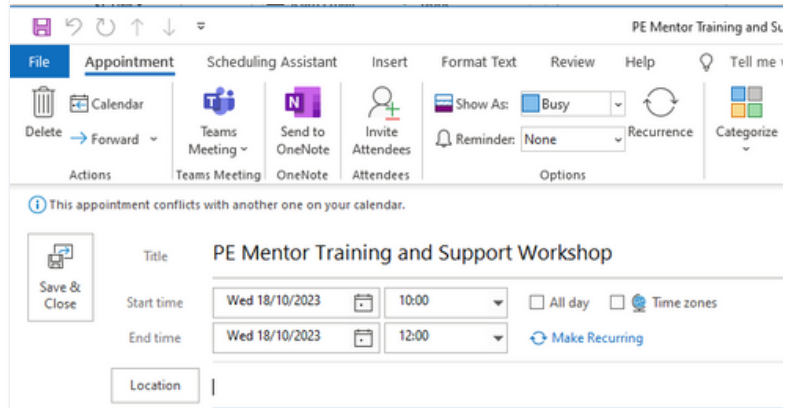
PE Mentor Training and Su

File Appointment Scheduling Assistant Insert Format Text Review Help Tell me

Delete Calendar Forward Actions
Teams Meeting Teams Meeting
Send to OneNote OneNote
Invite Attendees Attendees
Show As: Busy
Reminder: None
Recurrence
Options
Categorize

This appointment conflicts with another one on your calendar.

Save & Close

Title PE Mentor Training and Support Workshop

Start time Wed 18/10/2023 10:00 All day Time zones

End time Wed 18/10/2023 12:00 Make Recurring

Location